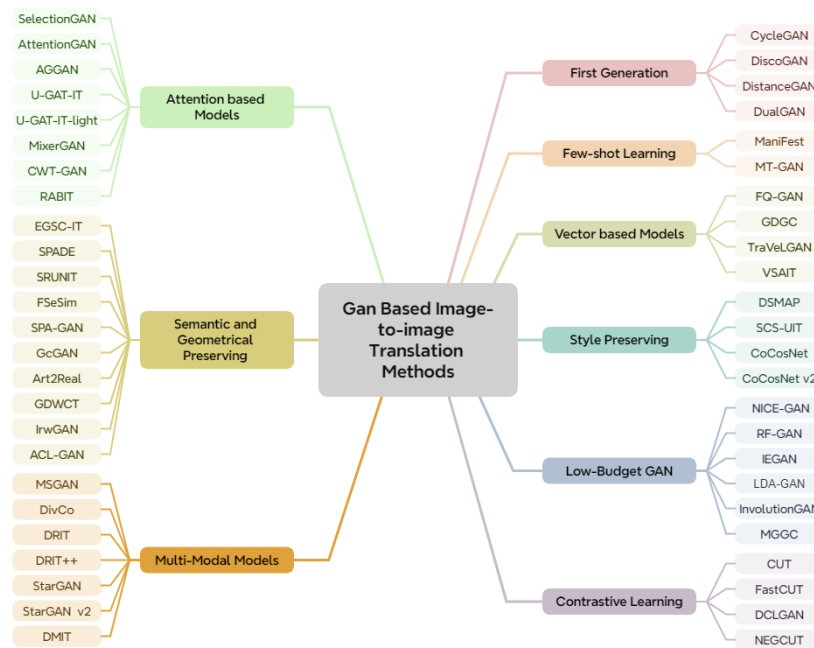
Gan Based Image-to-image Translation Methods

Attention based Models
SelectionGAN
AttentionGAN
AGGAN
U-GAT-IT
U-GAT-IT-light
MixerGAN
CWT-GAN
RABIT

Semantic and Geometrical Preserving
EGSC-IT
SPADE
SRUNIT
FSeSim
SPA-GAN
GcGAN
Art2Real
GDWCT
IrwGAN
ACL-GAN

Multi-Modal Models
MSGAN
DivCo
DRIT
DRIT++
StarGAN
StarGAN v2
DMIT

First Generation
CycleGAN
DiscoGAN
DistanceGAN
DualGAN

Few-shot Learning
ManiFest
MT-GAN

Vector based Models
FQ-GAN
GDGC
TraVeLGAN
VSAIT

Style Preserving
DSMAP
SCS-UIT
CoCosNet
CoCosNet v2

Low-Budget GAN
NICE-GAN
RF-GAN
IEGAN
LDA-GAN
InvolutionGAN
MGGC

Contrastive Learning
CUT
FastCUT
DCLGAN
NEGCUT